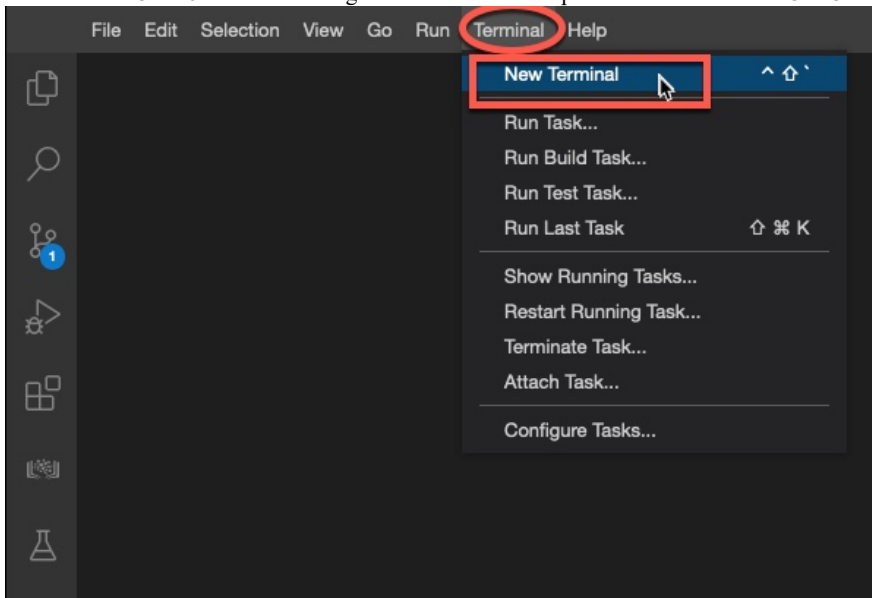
File Edit Selection View Go Run Terminal Help

New Terminal ^ ⇧ `
Run Task...
Run Build Task...
Run Test Task...
Run Last Task ⇧ ⌘ K
Show Running Tasks...
Restart Running Task...
Terminate Task...
Attach Task...
Configure Tasks...

1